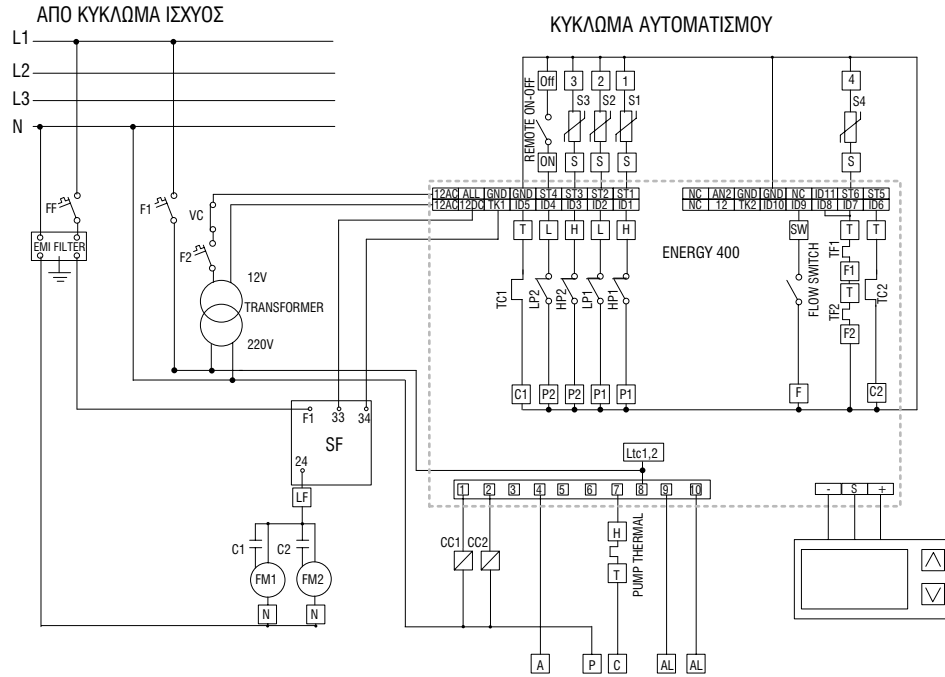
ΑΠΟ ΚΥΚΛΩΜΑ ΙΣΧΥΟΣ

ΚΥΚΛΩΜΑ ΑΥΤΟΜΑΤΙΣΜΟΥ

L1
L2
L3
N

FF
F1
VC
F2
EMI FILTER

12V
TRANSFORMER
220V

Off 3 2 1
REMOTE ON-OFF
S3 S2 S1
ON S S S

4
S4
S

12AC ALL GND ST4 ST3 ST2 ST1
12AC 12DC TK1 ID5 ID4 ID3 ID2 ID1

NC AN2 GND GND NC ID11 ST6 ST5
NC 12 TK2 ID10 ID9 ID8 ID7 ID6

T L H L H
SW T T

ENERGY 400

TC1 LP2 HP2 LP1 HP1
FLOW SWITCH
TF1 F1 T TF2 F2
TC2

C1 P2 P2 P1 P1
F
C2

F1 33 34
SF
24
LF

C1 C2
FM1 FM2
N N

Ltc1,2

1 2 3 4 5 6 7 8 9 10

CC1 CC2
H
T
PUMP THERMAL

- S +

A P C AL AL